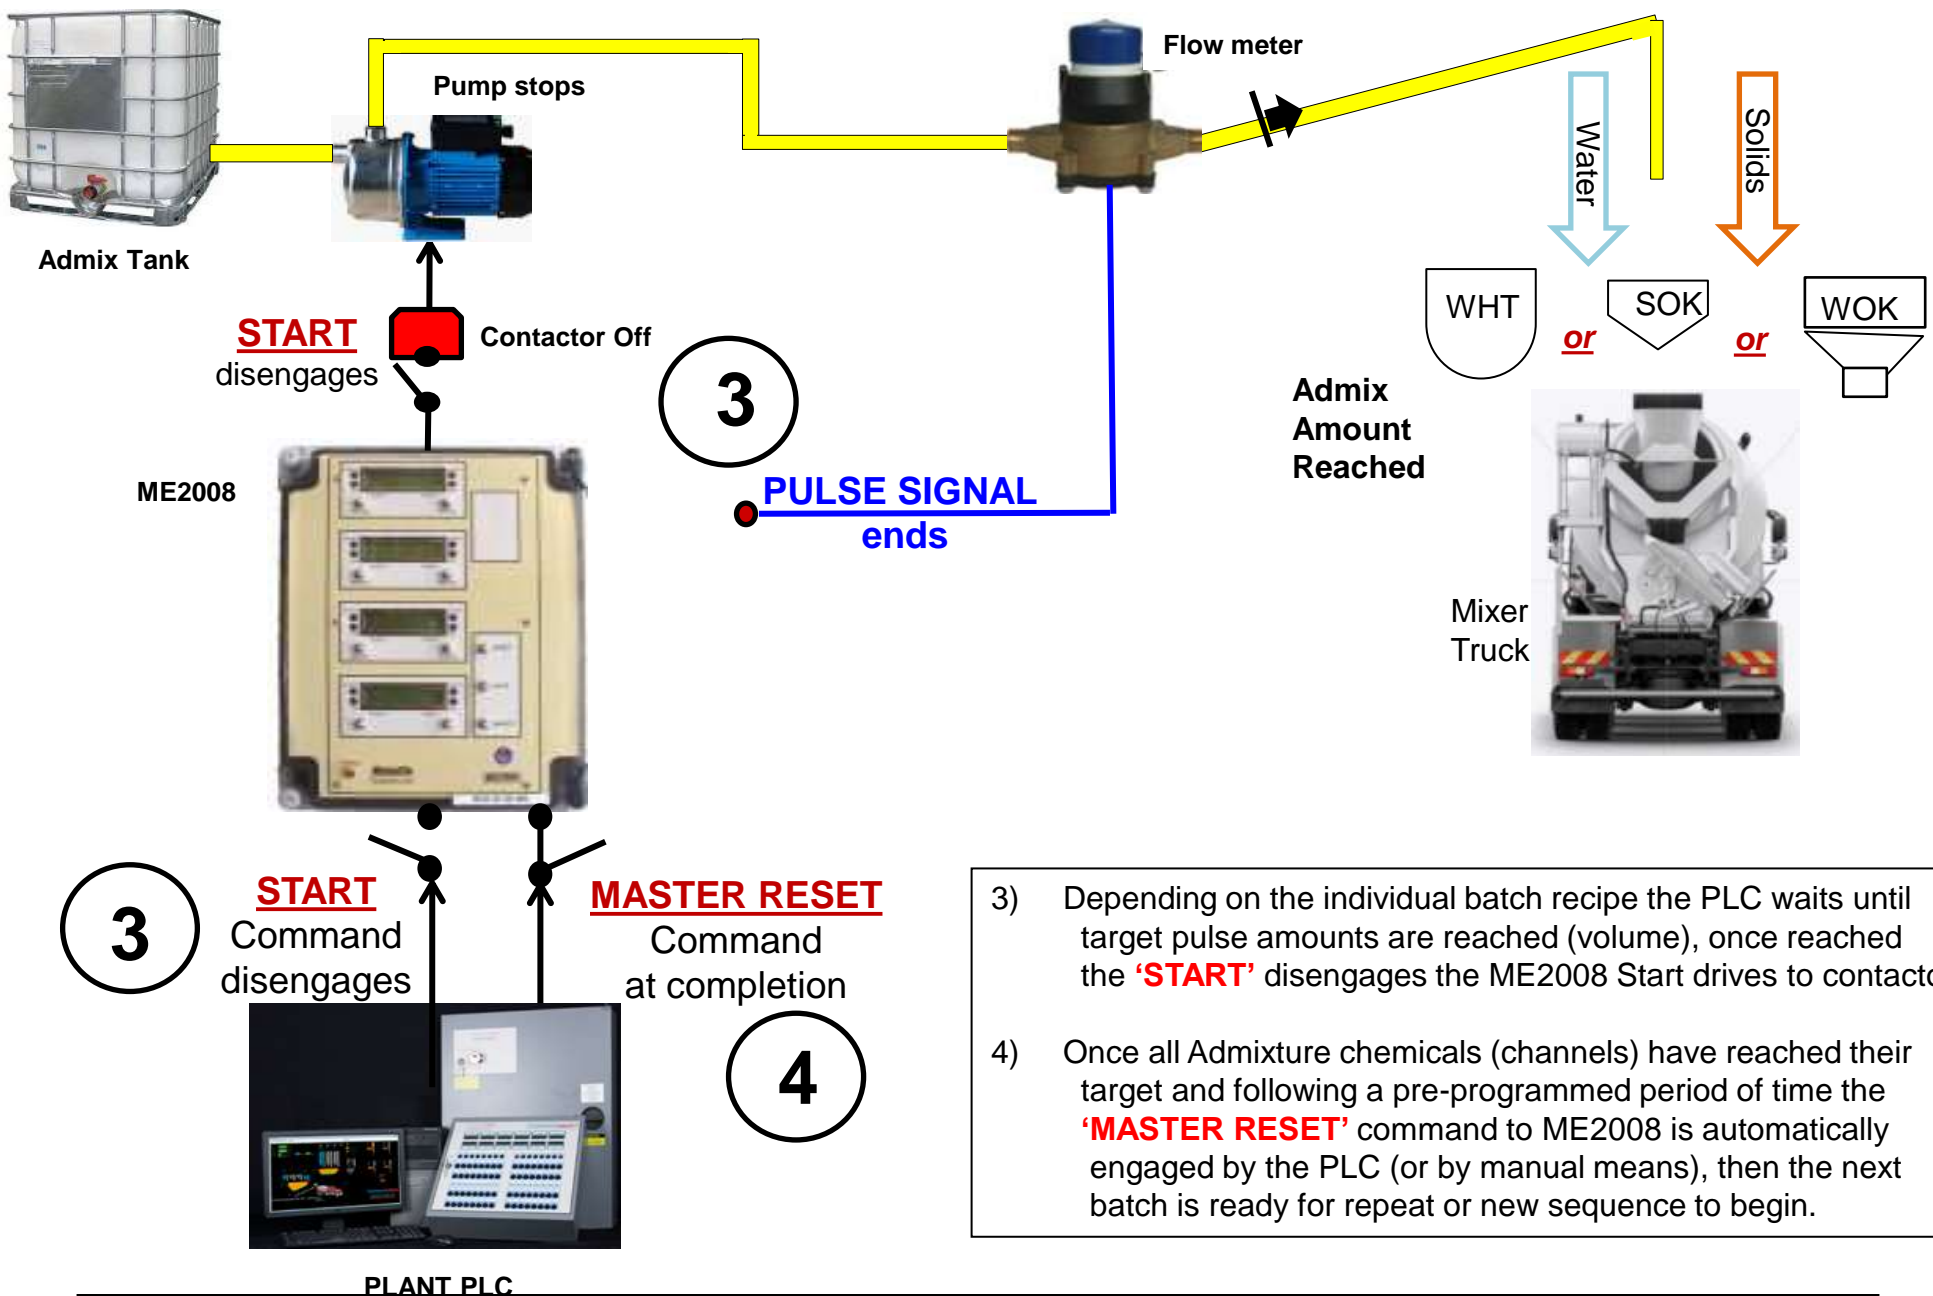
Flow meter

Pump stops

Water

Solids

Admix Tank

WHT

SOK

WOK

or

or

START
disengages

Contactor Off

3

Admix Amount Reached

ME2008

PULSE SIGNAL
ends

Mixer Truck

3

START
Command
disengages

MASTER RESET
Command
at completion

4

3) Depending on the individual batch recipe the PLC waits until target pulse amounts are reached (volume), once reached the 'START' disengages the ME2008 Start drives to contact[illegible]

4) Once all Admixture chemicals (channels) have reached their target and following a pre-programmed period of time the 'MASTER RESET' command to ME2008 is automatically engaged by the PLC (or by manual means), then the next batch is ready for repeat or new sequence to begin.

PLANT PLC